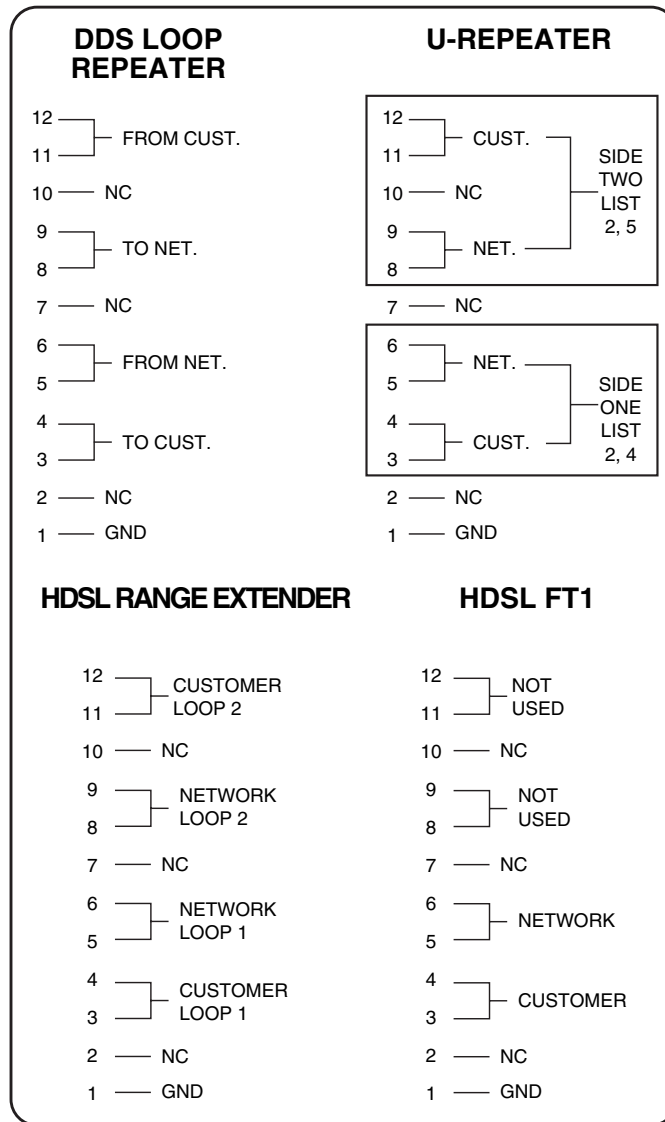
DDS LOOP REPEATER

12
11 FROM CUST.
10 NC
9
8 TO NET.
7 NC
6
5 FROM NET.
4
3 TO CUST.
2 NC
1 GND

U-REPEATER

12
11 CUST.
10 NC
9
8 NET.
SIDE TWO LIST 2, 5
7 NC
6
5 NET.
4
3 CUST.
SIDE ONE LIST 2, 4
2 NC
1 GND

HDSL RANGE EXTENDER

12
11 CUSTOMER LOOP 2
10 NC
9
8 NETWORK LOOP 2
7 NC
6
5 NETWORK LOOP 1
4
3 CUSTOMER LOOP 1
2 NC
1 GND

HDSL FT1

12
11 NOT USED
10 NC
9
8 NOT USED
7 NC
6
5 NETWORK
4
3 CUSTOMER
2 NC
1 GND